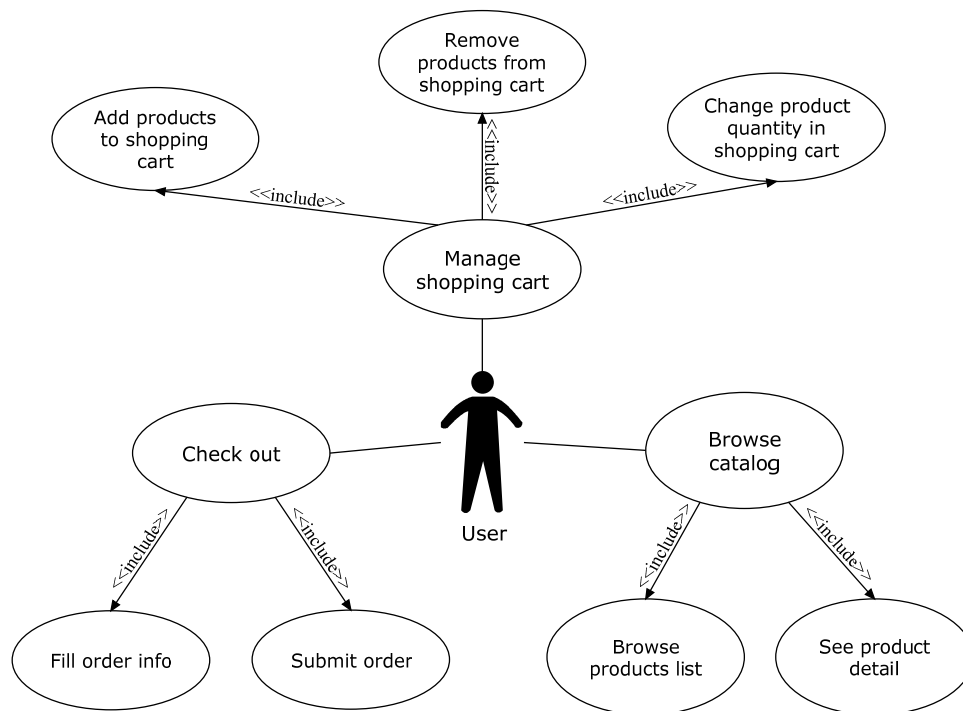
Remove products from shopping cart

Add products to shopping cart

Change product quantity in shopping cart

<<include>>

<<include>>

<<include>>

Manage shopping cart

Check out

User

Browse catalog

<<include>>

<<include>>

<<include>>

<<include>>

Fill order info

Submit order

Browse products list

See product detail